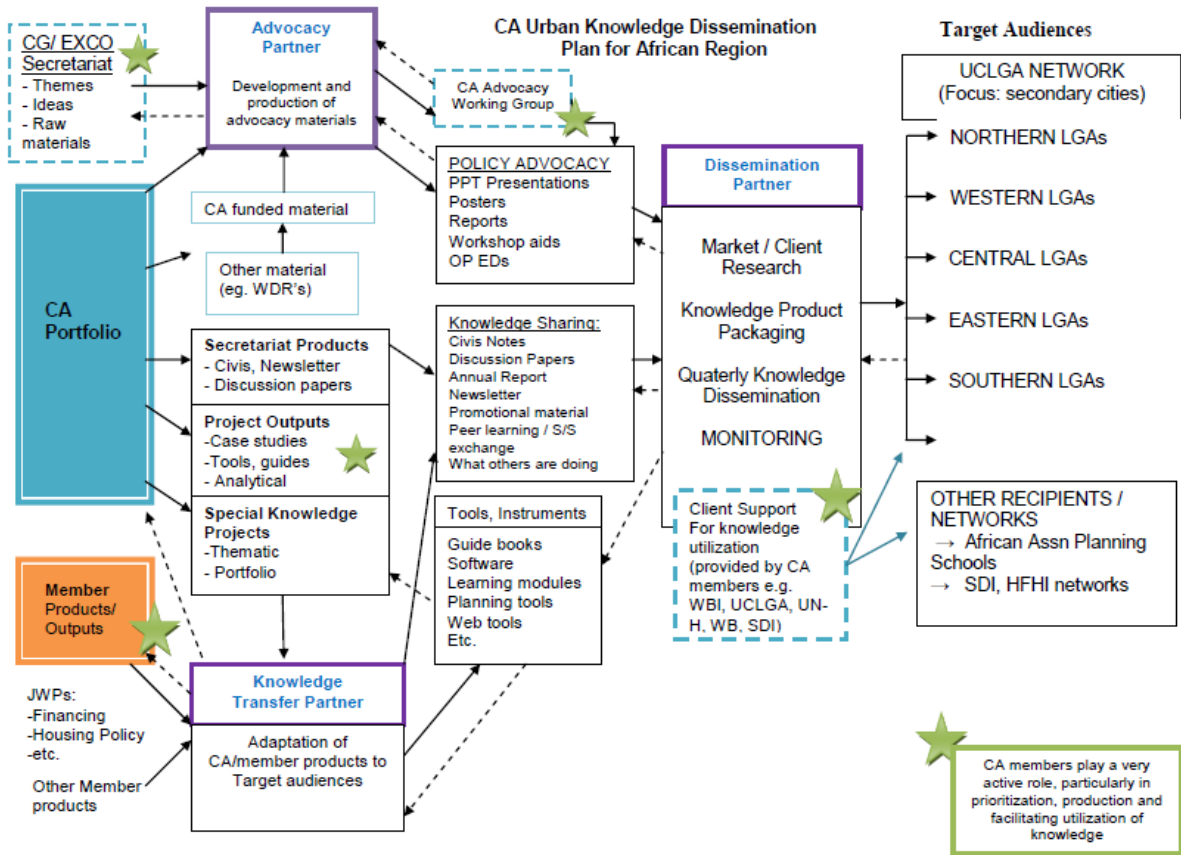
CA Urban Knowledge Dissemination Plan for African Region

Target Audiences

CG/ EXCO Secretariat
- Themes
- Ideas
- Raw materials

Advocacy Partner

Development and production of advocacy materials

CA Advocacy Working Group

CA funded material

Other material (eg. WDR's)

CA Portfolio

POLICY ADVOCACY
PPT Presentations
Posters
Reports
Workshop aids
OP EDs

Dissemination Partner

Market / Client Research

Knowledge Product Packaging

Quaterly Knowledge Dissemination

MONITORING

UCLGA NETWORK
(Focus: secondary cities)

NORTHERN LGAs

WESTERN LGAs

CENTRAL LGAs

EASTERN LGAs

SOUTHERN LGAs

Secretariat Products
- Civis, Newsletter
- Discussion papers

Project Outputs
-Case studies
-Tools, guides
- Analytical

Special Knowledge Projects
-Thematic
- Portfolio

Knowledge Sharing:
Civis Notes
Discussion Papers
Annual Report
Newsletter
Promotional material
Peer learning / S/S exchange
What others are doing

Tools, Instruments

Guide books
Software
Learning modules
Planning tools
Web tools
Etc.

Client Support
For knowledge utilization
(provided by CA members e.g. WBI, UCLGA, UN-H, WB, SDI)

OTHER RECIPIENTS / NETWORKS
→ African Assn Planning Schools
→ SDI, HFHI networks

Member Products/ Outputs

JWPs:
-Financing
-Housing Policy
-etc.

Other Member products

Knowledge Transfer Partner

Adaptation of CA/member products to Target audiences

CA members play a very active role, particularly in prioritization, production and facilitating utilization of knowledge